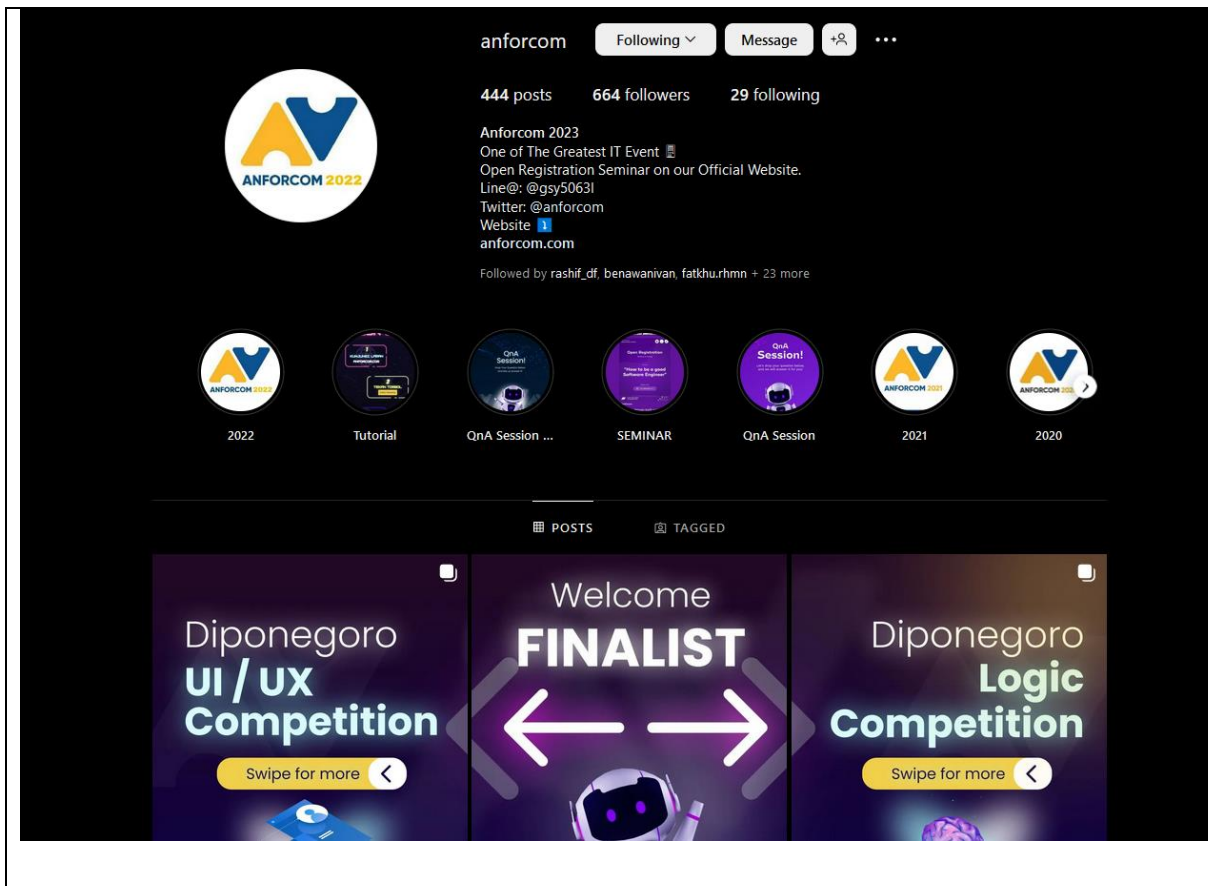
anforcom Following Message

444 posts 664 followers 29 following

Anforcom 2023
One of The Greatest IT Event
Open Registration Seminar on our Official Website.
Line@: @gsy5063l
Twitter: @anforcom
Website
anforcom.com

Followed by rashif_df, benawanivan, fatkhu.rhmn + 23 more

ANFORCOM 2022

2022 Tutorial QnA Session ... SEMINAR QnA Session 2021 2020

POSTS TAGGED

Diponegoro UI / UX Competition Swipe for more

Welcome FINALIST

Diponegoro Logic Competition Swipe for more